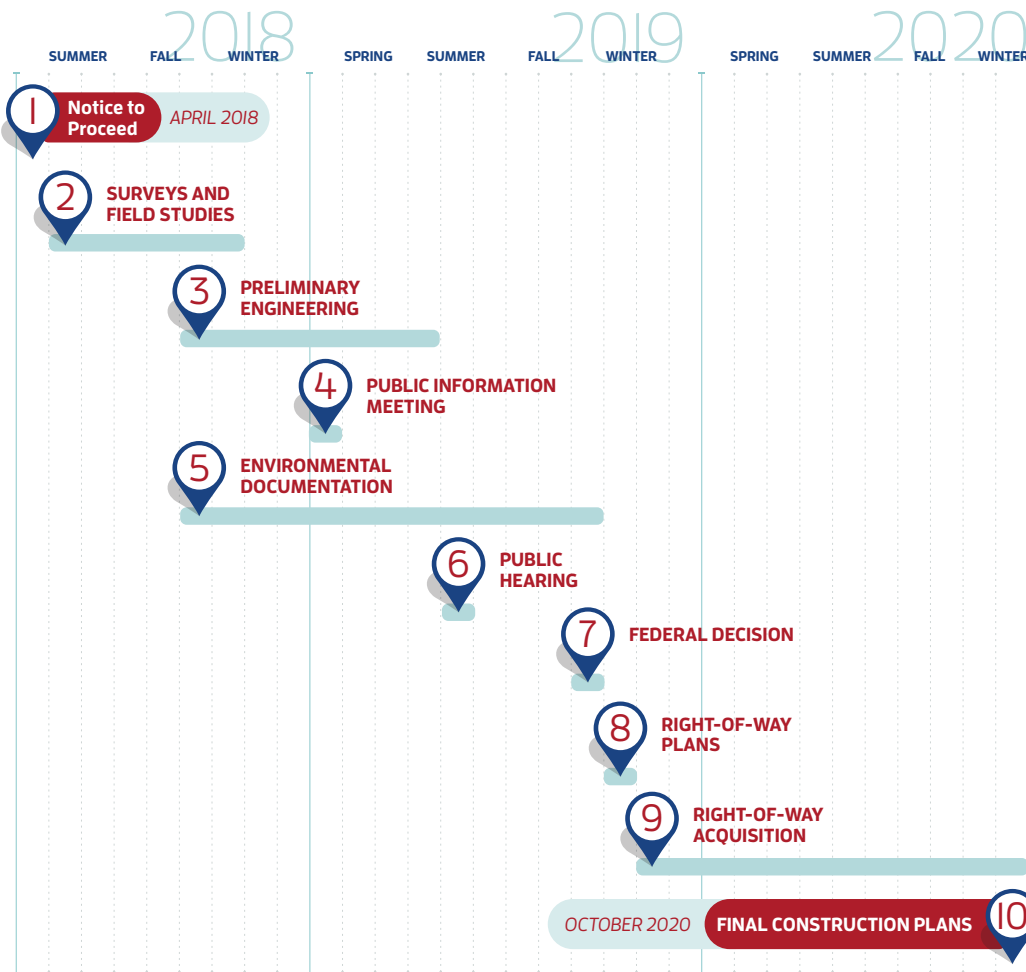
2018 2019 2020

SUMMER FALL WINTER SPRING SUMMER FALL WINTER SPRING SUMMER FALL WINTER

1 Notice to Proceed APRIL 2018

2 SURVEYS AND FIELD STUDIES

3 PRELIMINARY ENGINEERING

4 PUBLIC INFORMATION MEETING

5 ENVIRONMENTAL DOCUMENTATION

6 PUBLIC HEARING

7 FEDERAL DECISION

8 RIGHT-OF-WAY PLANS

9 RIGHT-OF-WAY ACQUISITION

OCTOBER 2020 FINAL CONSTRUCTION PLANS 10